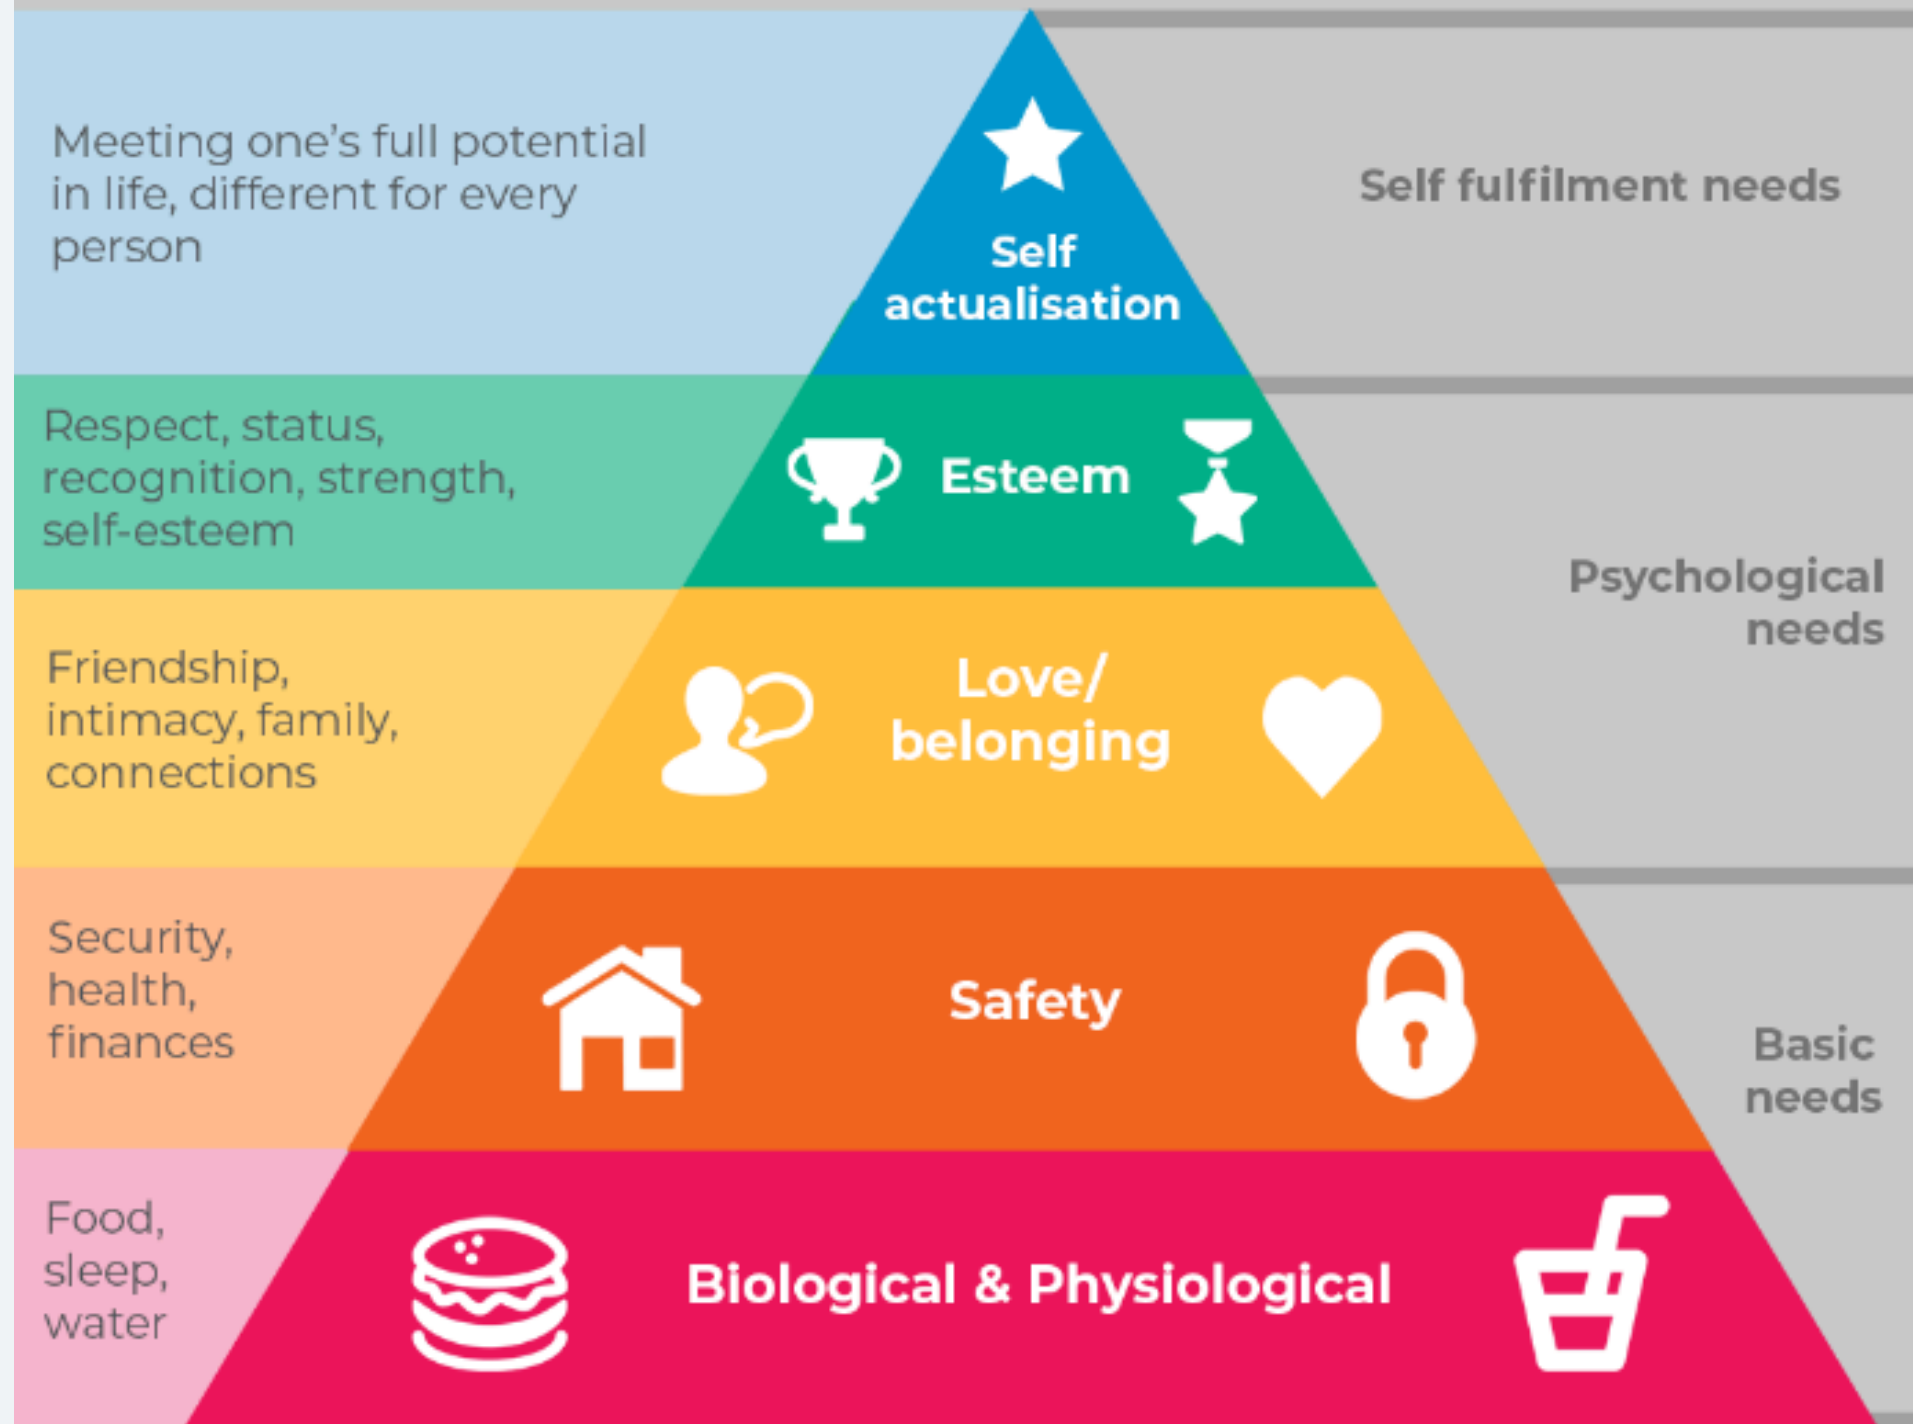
Meeting one's full potential in life, different for every person

Self actualisation

Self fulfilment needs

Respect, status, recognition, strength, self-esteem

Esteem

Friendship, intimacy, family, connections

Love/ belonging

Psychological needs

Security, health, finances

Safety

Basic needs

Food, sleep, water

Biological & Physiological